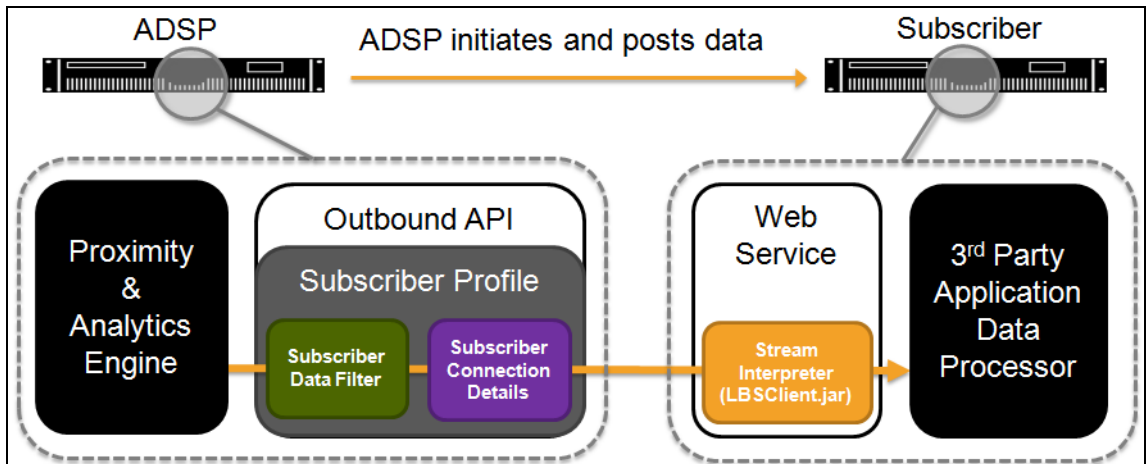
ADSP

ADSP initiates and posts data

Subscriber

Proximity & Analytics Engine

Outbound API

Subscriber Profile

Subscriber Data Filter

Subscriber Connection Details

Web Service

Stream Interpreter (LBSClient.jar)

3$^{rd}$ Party Application Data Processor